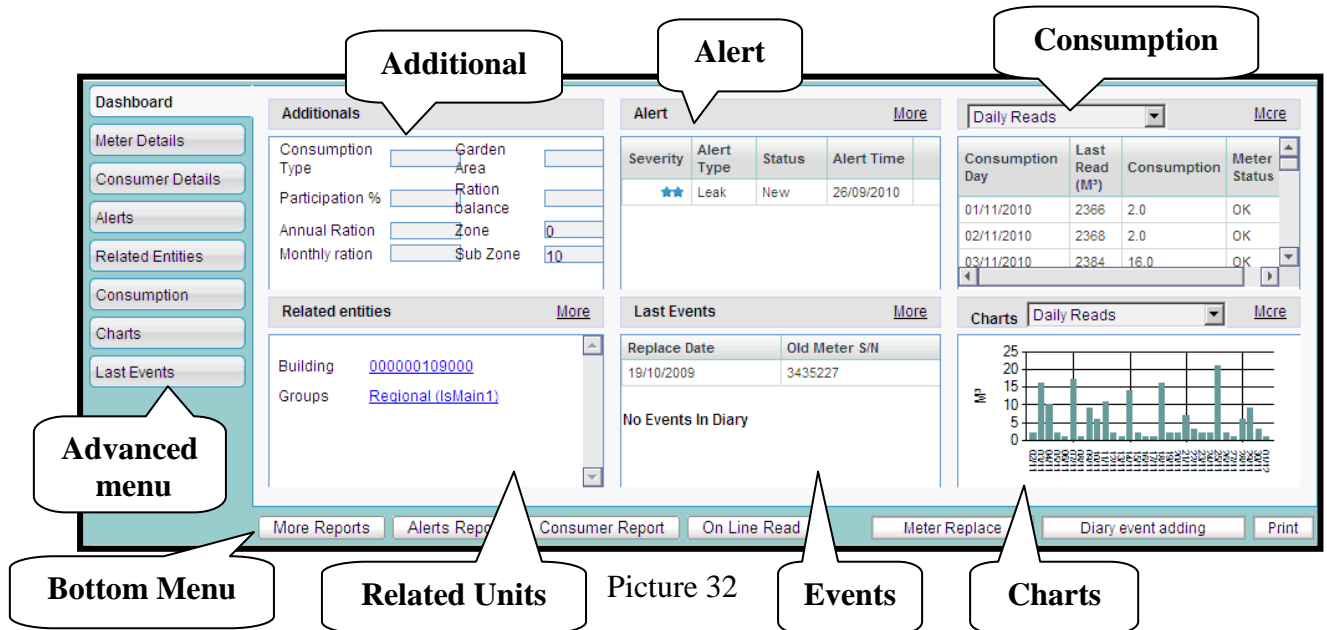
Additional

Alert

Consumption

Dashboard

Meter Details

Consumer Details

Alerts

Related Entities

Consumption

Charts

Last Events

Additionals

Consumption Type

Participation %

Annual Ration

Monthly ration

Garden Area

Ration balance

Zone 0

Sub Zone 10

Alert More

| Severity | Alert Type | Status | Alert Time |
|---|---|---|---|
| ★★ | Leak | New | 26/09/2010 |

Daily Reads Mcre

| Consumption Day | Last Read (M³) | Consumption | Meter Status |
|---|---|---|---|
| 01/11/2010 | 2366 | 2.0 | OK |
| 02/11/2010 | 2368 | 2.0 | OK |
| 03/11/2010 | 2384 | 16.0 | OK |

Related entities More

Building 000000109000

Groups Regional (IsMain1)

Last Events More

| Replace Date | Old Meter S/N |
|---|---|
| 19/10/2009 | 3435227 |

No Events In Diary

Charts Daily Reads Mcre

25
20
15
10
5
0

M³

Advanced menu

More Reports

Alerts Repo

Consumer Report

On Line Read

Meter Replace

Diary event adding

Print

Bottom Menu

Related Units

Picture 32

Events

Charts